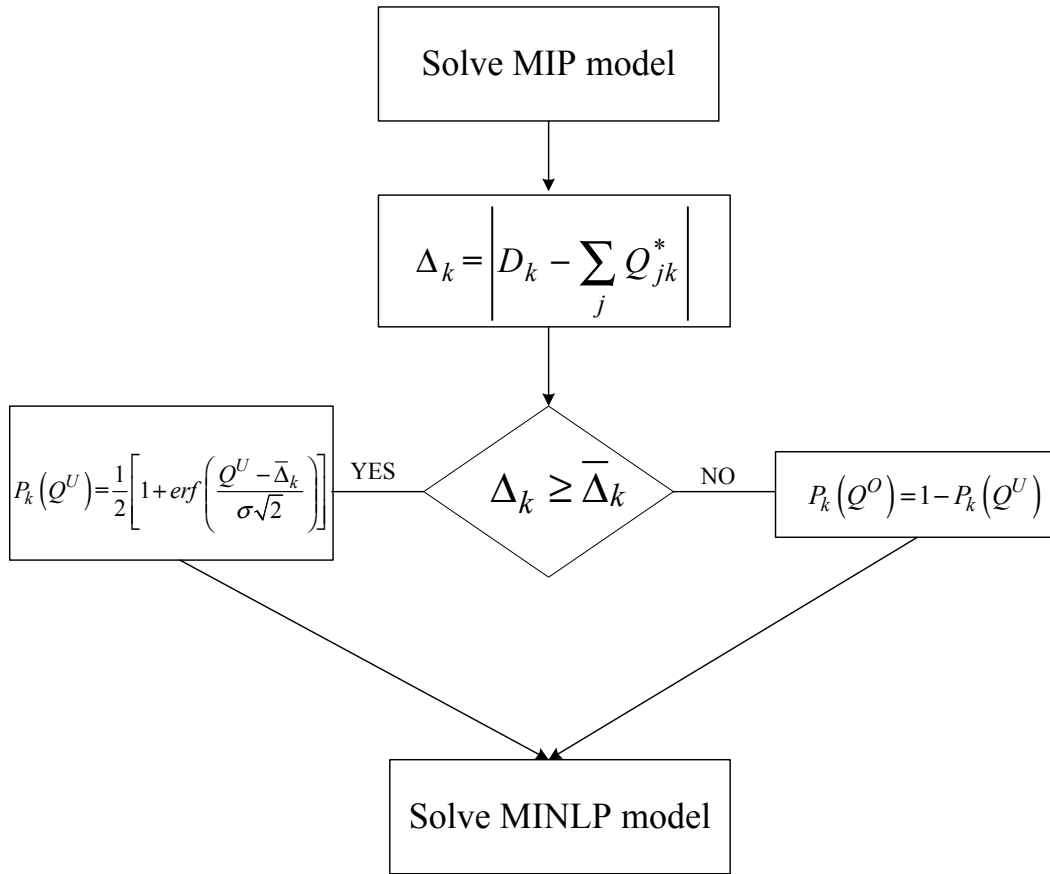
Solve MIP model

$\Delta_k = \left| D_k - \sum_j Q_{jk}^* \right|$

$P_k\left(Q^U\right) = \frac{1}{2}\left[1 + erf\left(\frac{Q^U - \overline{\Delta}_k}{\sigma\sqrt{2}}\right)\right]$

YES

$\Delta_k \geq \overline{\Delta}_k$

NO

$P_k\left(Q^O\right) = 1 - P_k\left(Q^U\right)$

Solve MINLP model